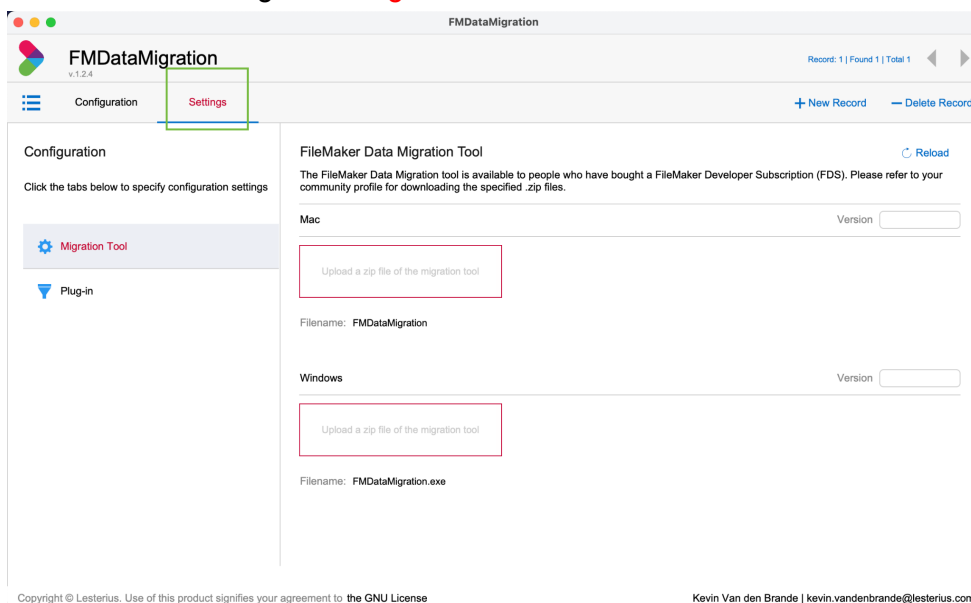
FMDataMigration

FMDataMigration
v.1.2.4

Record: 1 | Found 1 | Total 1

Configuration
Settings

+ New Record
— Delete Record

Configuration
Click the tabs below to specify configuration settings

Migration Tool
Plug-in

FileMaker Data Migration Tool
Reload

The FileMaker Data Migration tool is available to people who have bought a FileMaker Developer Subscription (FDS). Please refer to your community profile for downloading the specified .zip files.

Mac
Version

Upload a zip file of the migration tool

Filename: FMDataMigration

Windows
Version

Upload a zip file of the migration tool

Filename: FMDataMigration.exe

Copyright © Lesterius. Use of this product signifies your agreement to the GNU License

Kevin Van den Brande | kevin.vandenbrande@lesterius.com